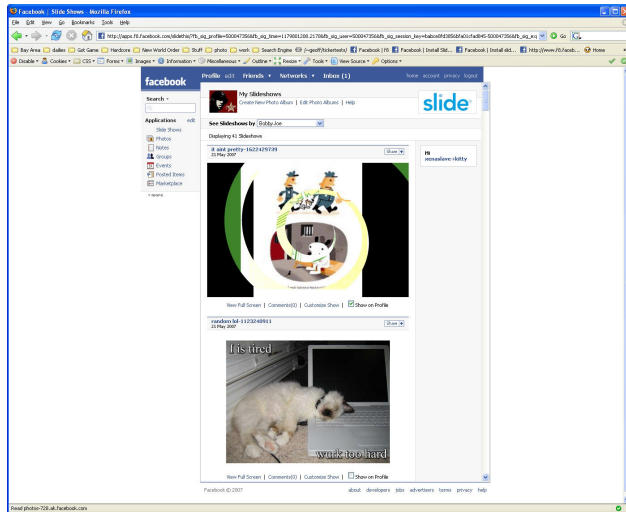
Facebook | Slide Shows - Mozilla Firefox

File Edit View Go Bookmarks Tools Help

http://apps.f8.facebook.com/slidethis/?fb_sig_profile=500047356&fb_sig_time=1179881288.2178&fb_sig_user=500047356&fb_sig_session_key=babce0fd3856bfa0cfad845-500047356&fb_sig_ex Go

Bay Area | dailies | GeK Game | Hardcore | New World Order | Stuff | photo | work | Search Engine | -geoff(tickertoets) | Facebook | f8 | Facebook | Install Slid... | Facebook | Install slid... | http://www.f8.faceb... | Home

Disable | Cookies | CSS | Forms | Images | Information | Miscellaneous | Outline | Resize | Tools | View Source | Options

facebook

Profile edit Friends Networks Inbox (1)

home account privacy logout

Search

Applications edit

Slide Shows
Photos
Notes
Groups
Events
Posted Items
Marketplace

more

My Slideshows
Create New Photo Album | Edit Photo Albums | Help

slide

See Slideshows by Bobby-Joe

Displaying 41 Slideshows

it aint pretty-1622429739
23 May 2007

Share

Hi
sexaslave-kitty

View Full Screen | Comments(0) | Customize Show | Show on Profile

random lol-1123240911
23 May 2007

Share

I is tired

wurk too hard

View Full Screen | Comments(0) | Customize Show | Show on Profile

Facebook © 2007

about developers jobs advertisers terms privacy help

Read photos-729.ak.facebook.com